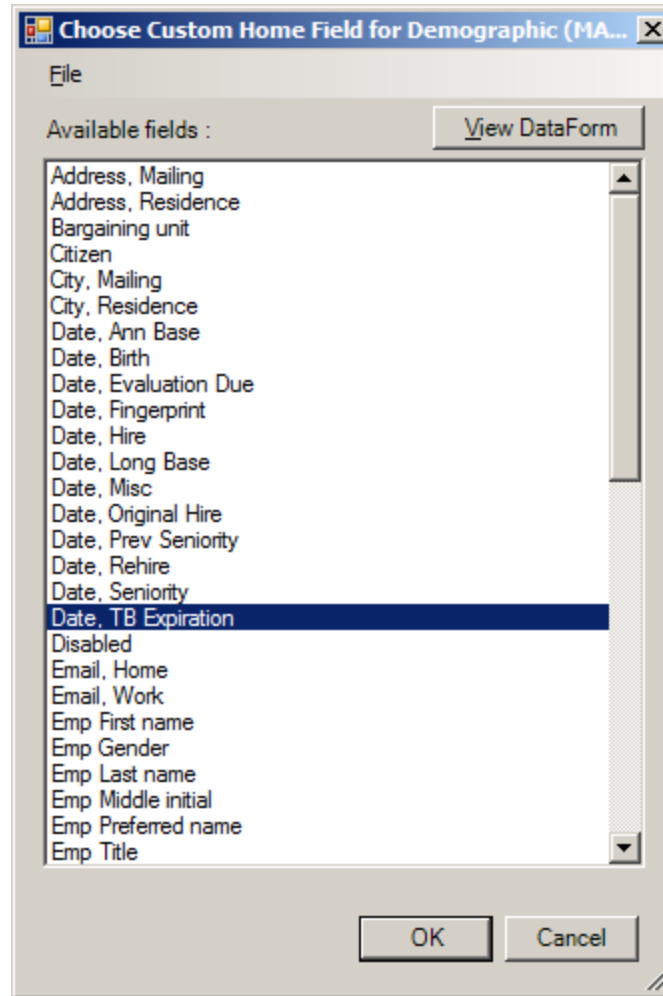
Choose Custom Home Field for Demographic (MA...

File

Available fields :

View DataForm

Address, Mailing
Address, Residence
Bargaining unit
Citizen
City, Mailing
City, Residence
Date, Ann Base
Date, Birth
Date, Evaluation Due
Date, Fingerprint
Date, Hire
Date, Long Base
Date, Misc
Date, Original Hire
Date, Prev Seniority
Date, Rehire
Date, Seniority
Date, TB Expiration
Disabled
Email, Home
Email, Work
Emp First name
Emp Gender
Emp Last name
Emp Middle initial
Emp Preferred name
Emp Title

OK

Cancel